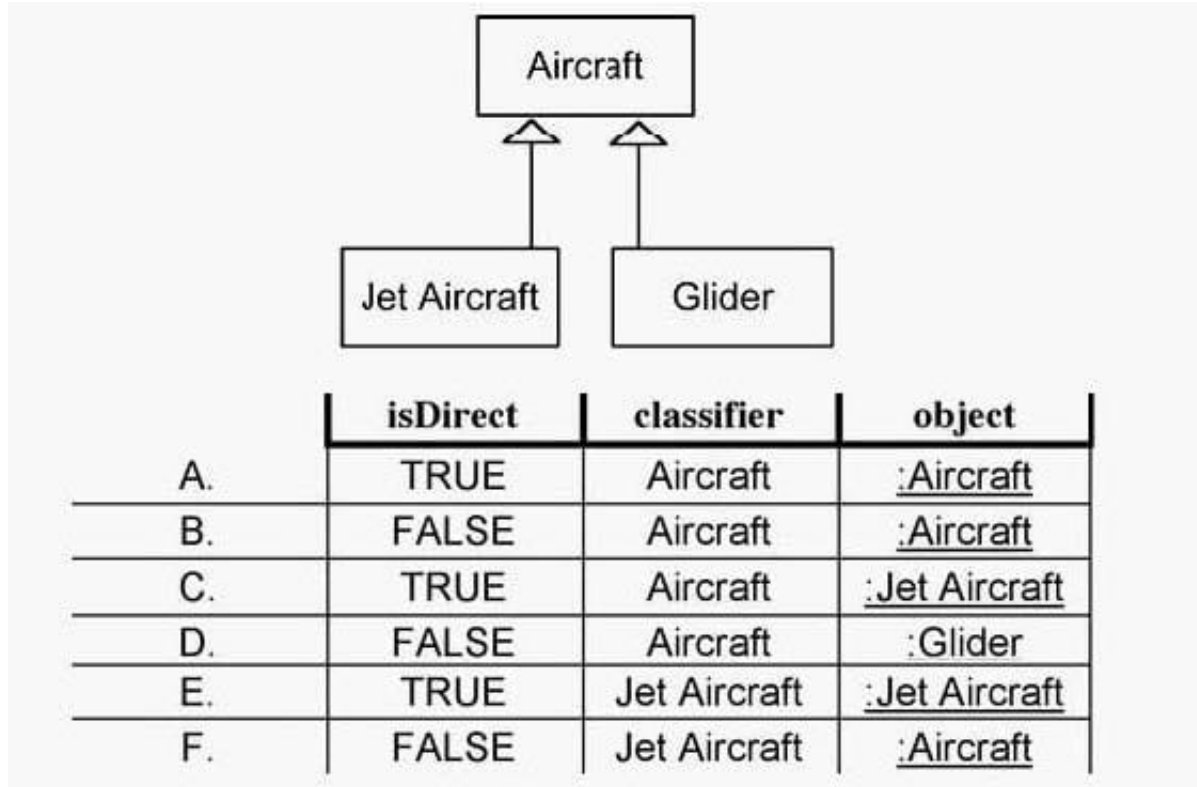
Aircraft

Jet Aircraft

Glider

| | isDirect | classifier | object |
|---|---|---|---|
| A. | TRUE | Aircraft | :Aircraft |
| B. | FALSE | Aircraft | :Aircraft |
| C. | TRUE | Aircraft | :Jet Aircraft |
| D. | FALSE | Aircraft | :Glider |
| E. | TRUE | Jet Aircraft | :Jet Aircraft |
| F. | FALSE | Jet Aircraft | :Aircraft |